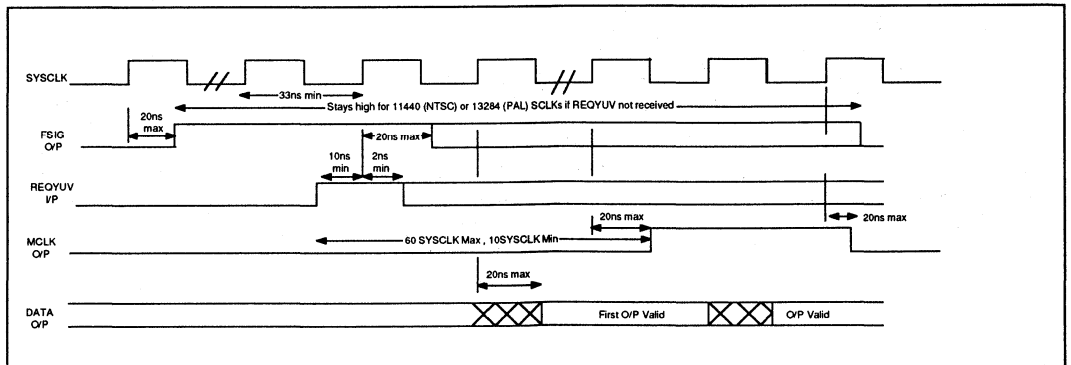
SYSCLK

33ns min

20ns max

Stays high for 11440 (NTSC) or 13284 (PAL) SCLKs if REQYUV not received

FSIG O/P

20ns max

10ns min

2ns min

REQYUV I/P

20ns max

20ns max

MCLK O/P

60 SYSCLK Max , 10SYSCLK Min

20ns max

DATA O/P

First O/P Valid

O/P Valid